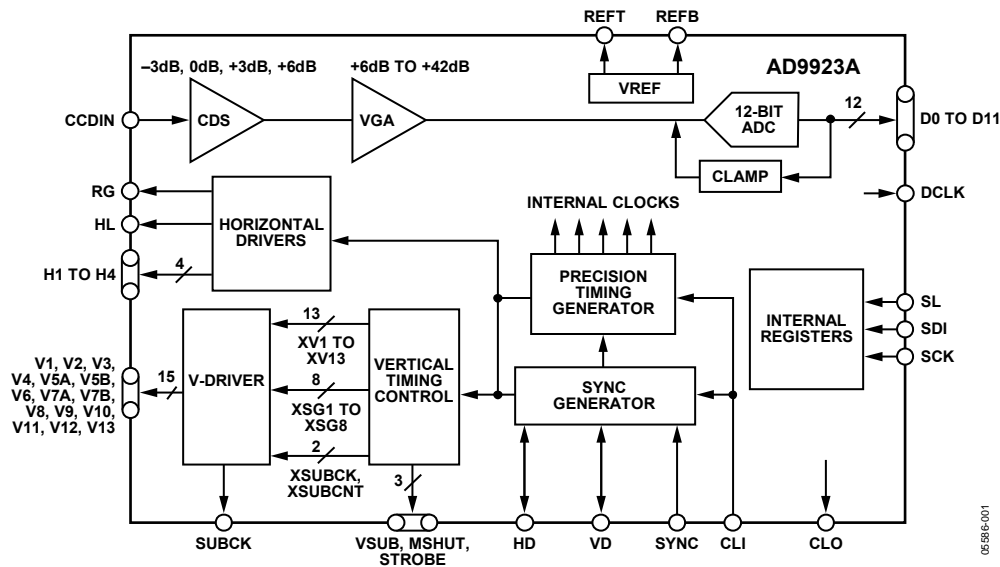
REFT
REFB
–3dB, 0dB, +3dB, +6dB
+6dB TO +42dB
VREF
AD9923A
CCDIN
CDS
VGA
12-BIT ADC
12
D0 TO D11
CLAMP
RG
HL
HORIZONTAL DRIVERS
INTERNAL CLOCKS
DCLK
H1 TO H4
4
PRECISION TIMING GENERATOR
INTERNAL REGISTERS
SL
SDI
SCK
13
XV1 TO XV13
V1, V2, V3, V4, V5A, V5B, V6, V7A, V7B, V8, V9, V10, V11, V12, V13
15
V-DRIVER
8
XSG1 TO XSG8
VERTICAL TIMING CONTROL
SYNC GENERATOR
2
XSUBCK, XSUBCNT
3
SUBCK
VSUB, MSHUT, STROBE
HD
VD
SYNC
CLI
CLO
05586-001